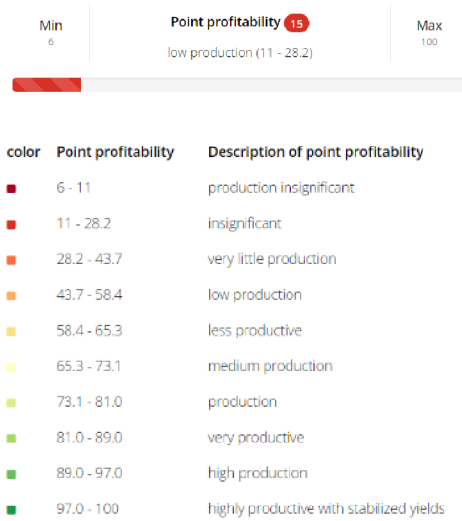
Min
6

Point profitability 15
low production (11 - 28.2)

Max
100

| color | Point profitability | Description of point profitability |
|---|---|---|
| | 6 - 11 | production insignificant |
| | 11 - 28.2 | insignificant |
| | 28.2 - 43.7 | very little production |
| | 43.7 - 58.4 | low production |
| | 58.4 - 65.3 | less productive |
| | 65.3 - 73.1 | medium production |
| | 73.1 - 81.0 | production |
| | 81.0 - 89.0 | very productive |
| | 89.0 - 97.0 | high production |
| | 97.0 - 100 | highly productive with stabilized yields |